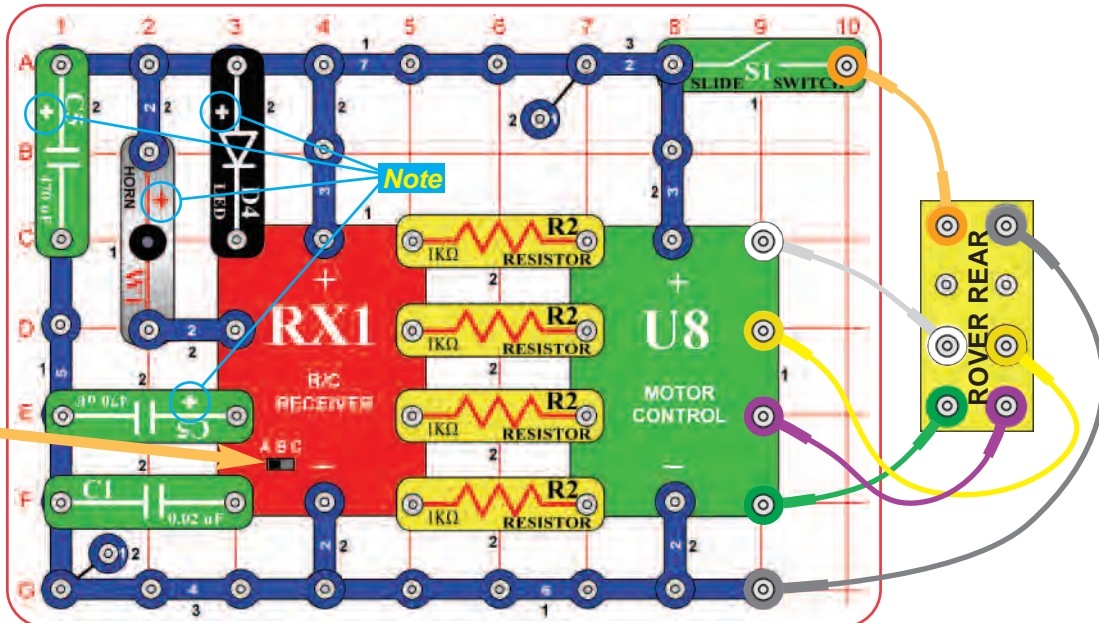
1 2 3 4 5 6 7 8 9 10

A B C D E F G

Note

C3 470 μF

HORN W1

D4 LED

SLIDE S1 SWITCH

R2 1KΩ RESISTOR

R2 1KΩ RESISTOR

R2 1KΩ RESISTOR

R2 1KΩ RESISTOR

RX1 R/C RECEIVER

A B C

+

U8 MOTOR CONTROL

+

C2 470 μF

C1 0.02 μF

ROVER REAR

1 2 2 2 2 7 1 3 2 2 1 2 1 3 2 3 2 1 1 2 2 1 5 2 2 2 2 2 1 2 2 2 4 3 6 1